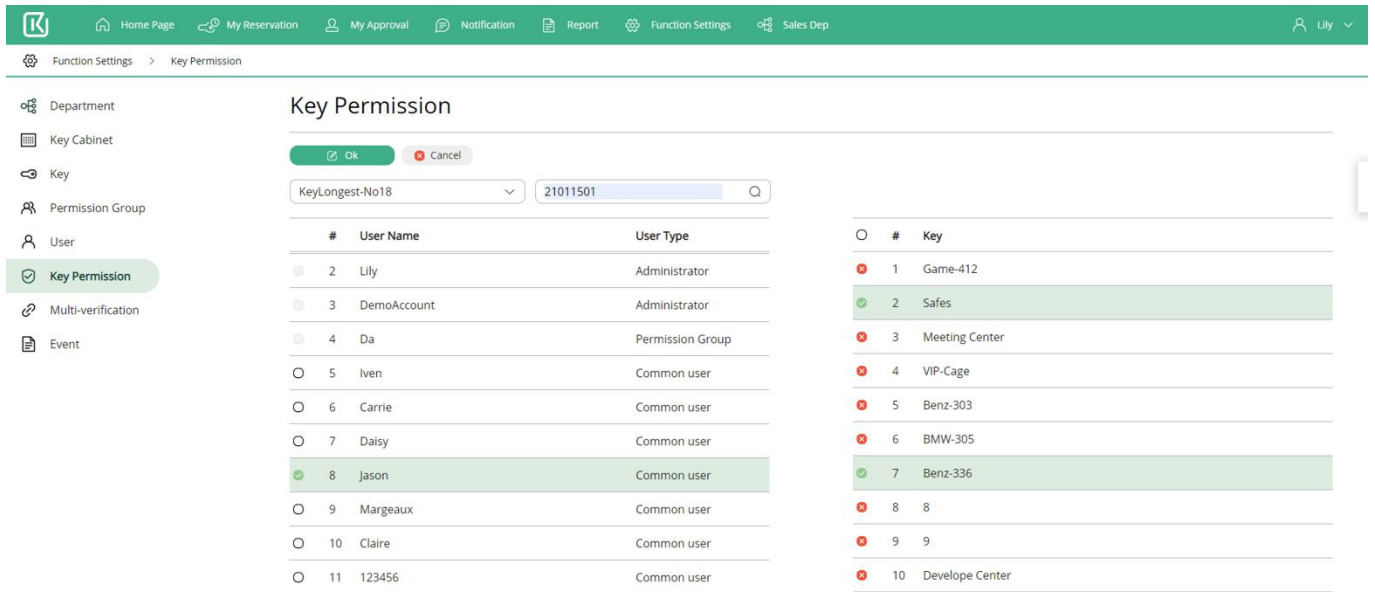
Home Page My Reservation My Approval Notification Report Function Settings Sales Dep Lily

Function Settings > Key Permission

Department
Key Cabinet
Key
Permission Group
User
Key Permission
Multi-verification
Event

Key Permission

Ok Cancel

KeyLongest-No18
21011501

| | # | User Name | User Type |
|---|---|---|---|
| | 2 | Lily | Administrator |
| | 3 | DemoAccount | Administrator |
| | 4 | Da | Permission Group |
| | 5 | Iven | Common user |
| | 6 | Carrie | Common user |
| | 7 | Daisy | Common user |
| | 8 | Jason | Common user |
| | 9 | Margeaux | Common user |
| | 10 | Claire | Common user |
| | 11 | 123456 | Common user |

| | # | Key |
|---|---|---|
| | 1 | Game-412 |
| | 2 | Safes |
| | 3 | Meeting Center |
| | 4 | VIP-Cage |
| | 5 | Benz-303 |
| | 6 | BMW-305 |
| | 7 | Benz-336 |
| | 8 | 8 |
| | 9 | 9 |
| | 10 | Develope Center |